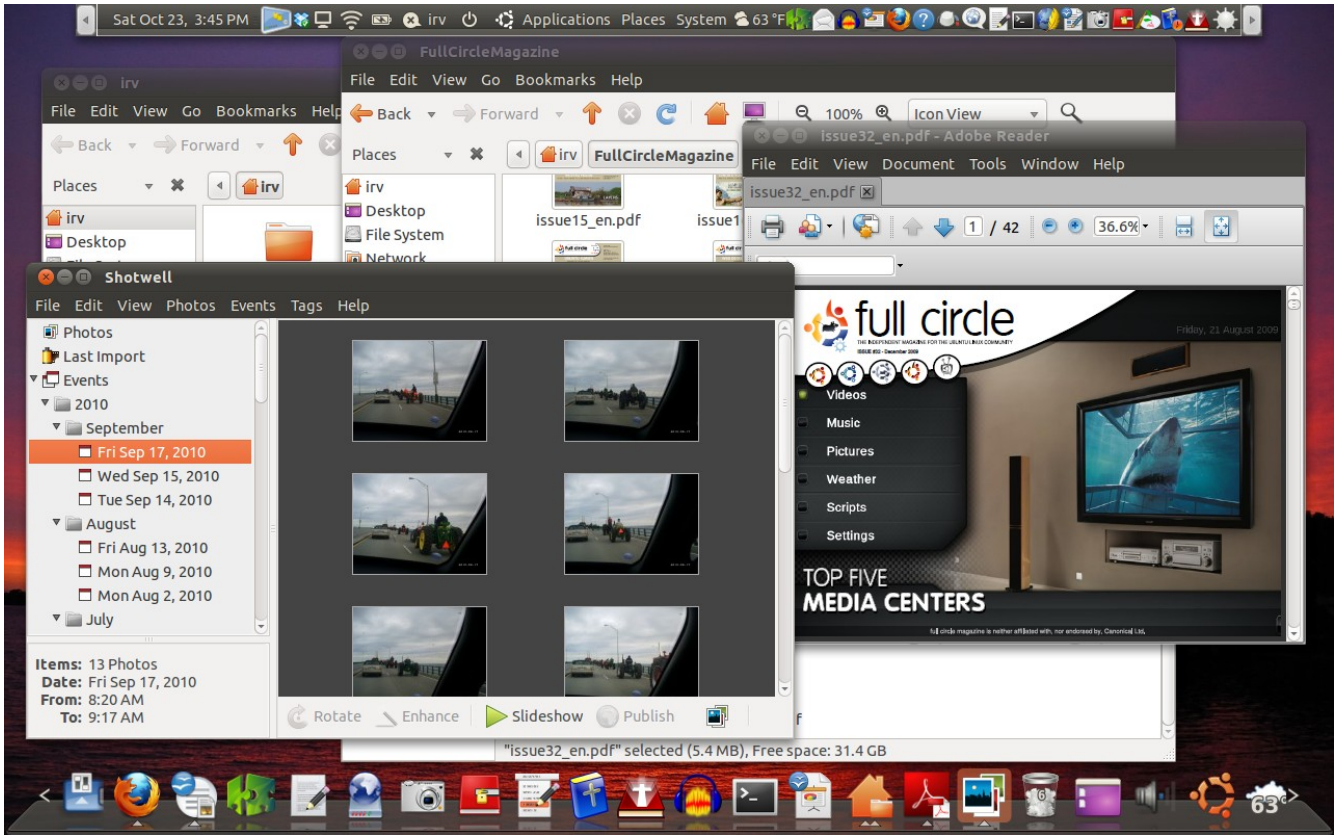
Sat Oct 23, 3:45 PM irv Applications Places System 63 °F

irv
File Edit View Go Bookmarks Help
Back Forward
Places irv
irv
Desktop

FullCircleMagazine
File Edit View Go Bookmarks Help
Back Forward 100% Icon View
Places irv FullCircleMagazine
irv
Desktop
File System
Network
issue15_en.pdf issue1

issue32_en.pdf - Adobe Reader
File Edit View Document Tools Window Help
issue32_en.pdf
1 / 42 36.6%

full circle
THE INDEPENDENT MAGAZINE FOR THE UBUNTU LINUX COMMUNITY
Friday, 21 August 2009
Videos
Music
Pictures
Weather
Scripts
Settings
TOP FIVE
MEDIA CENTERS
full circle magazine is neither affiliated with, nor endorsed by, Canonical Ltd.

Shotwell
File Edit View Photos Events Tags Help
Photos
Last Import
Events
2010
September
Fri Sep 17, 2010
Wed Sep 15, 2010
Tue Sep 14, 2010
August
Fri Aug 13, 2010
Mon Aug 9, 2010
Mon Aug 2, 2010
July
Items: 13 Photos
Date: Fri Sep 17, 2010
From: 8:20 AM
To: 9:17 AM
Rotate Enhance Slideshow Publish

"issue32_en.pdf" selected (5.4 MB), Free space: 31.4 GB

63°